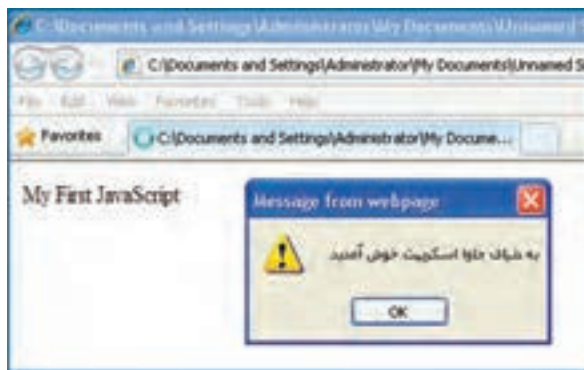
C:\Documents and Settings\Administrator\My Documents\Unnamed

C:\Documents and Settings\Administrator\My Documents\Unnamed S

File Edit View Favorites Tools Help

Favorites

C:\Documents and Settings\Administrator\My Docume...

My First JavaScript

Message from webpage

به ضیافت جاوا اسکریپت خوش آمدید

OK